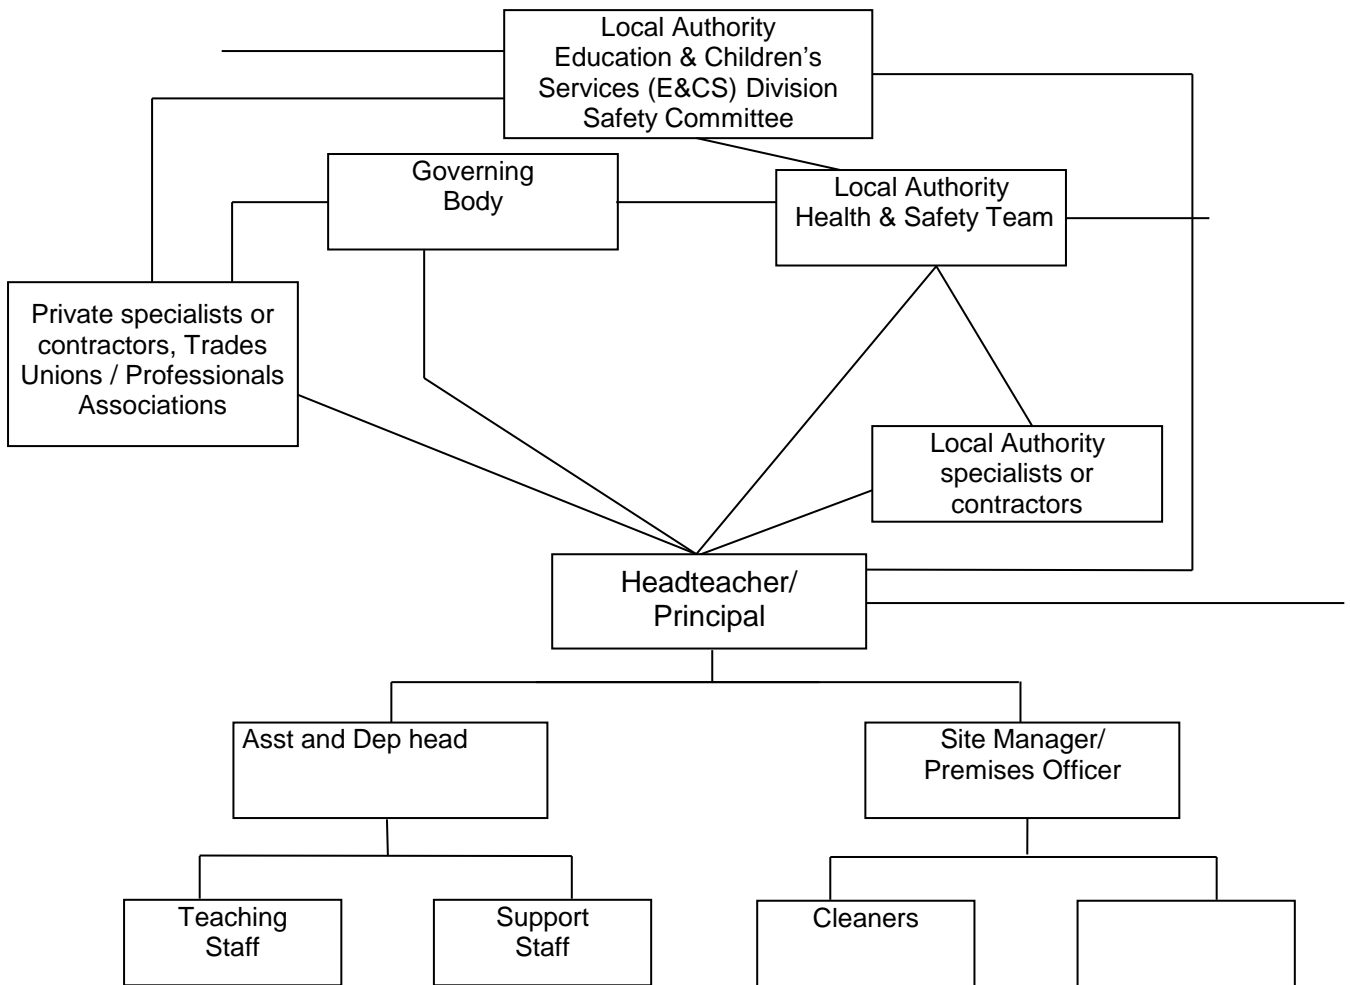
Local Authority Education & Children's Services (E&CS) Division Safety Committee

Governing Body

Local Authority Health & Safety Team

Private specialists or contractors, Trades Unions / Professionals Associations

Local Authority specialists or contractors

Headteacher/ Principal

Asst and Dep head

Site Manager/ Premises Officer

Teaching Staff

Support Staff

Cleaners